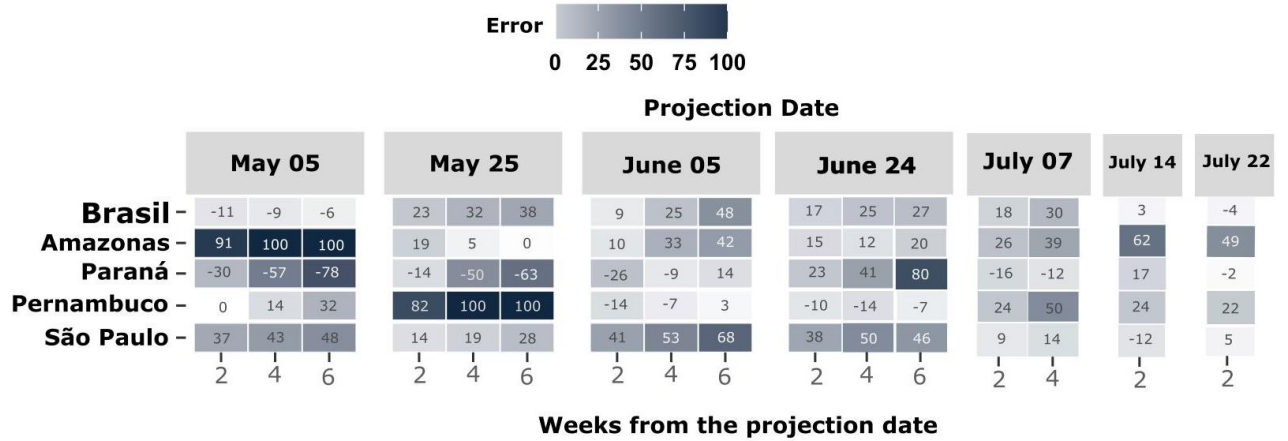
Error
0 25 50 75 100

Projection Date

| | May 05 | | | May 25 | | | June 05 | | | June 24 | | | July 07 | | July 14 | July 22 |
|---|---|---|---|---|---|---|---|---|---|---|---|---|---|---|---|---|
| Brasil | -11 | -9 | -6 | 23 | 32 | 38 | 9 | 25 | 48 | 17 | 25 | 27 | 18 | 30 | 3 | -4 |
| Amazonas | 91 | 100 | 100 | 19 | 5 | 0 | 10 | 33 | 42 | 15 | 12 | 20 | 26 | 39 | 62 | 49 |
| Paraná | -30 | -57 | -78 | -14 | -50 | -63 | -26 | -9 | 14 | 23 | 41 | 80 | -16 | -12 | 17 | -2 |
| Pernambuco | 0 | 14 | 32 | 82 | 100 | 100 | -14 | -7 | 3 | -10 | -14 | -7 | 24 | 50 | 24 | 22 |
| São Paulo | 37 | 43 | 48 | 14 | 19 | 28 | 41 | 53 | 68 | 38 | 50 | 46 | 9 | 14 | -12 | 5 |
| | 2 | 4 | 6 | 2 | 4 | 6 | 2 | 4 | 6 | 2 | 4 | 6 | 2 | 4 | 2 | 2 |

Weeks from the projection date